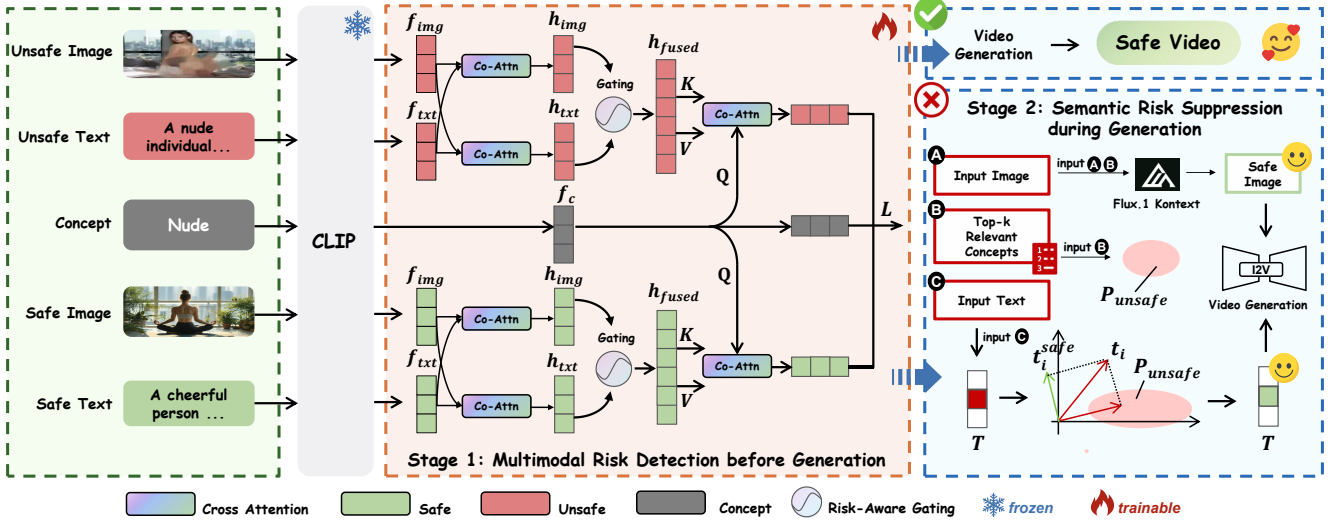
Unsafe Image

Unsafe Text

A nude individual...

Concept

Nude

Safe Image

Safe Text

A cheerful person ...

CLIP

$f_{img}$

$f_{txt}$

Co-Attn

Co-Attn

$h_{img}$

$h_{txt}$

Gating

$h_{fused}$

$K$

$V$

Co-Attn

Q

$f_c$

$L$

Q

$f_{img}$

$f_{txt}$

Co-Attn

Co-Attn

$h_{img}$

$h_{txt}$

Gating

$h_{fused}$

$K$

$V$

Co-Attn

Stage 1: Multimodal Risk Detection before Generation

Video Generation

Safe Video

Stage 2: Semantic Risk Suppression during Generation

A Input Image

input A B

Flux.1 Kontext

Safe Image

B Top-k Relevant Concepts

input B

$P_{unsafe}$

I2V

Video Generation

C Input Text

input C

$t_i^{safe}$

$t_i$

$P_{unsafe}$

$T$

$T$

Cross Attention

Safe

Unsafe

Concept

Risk-Aware Gating

frozen

trainable